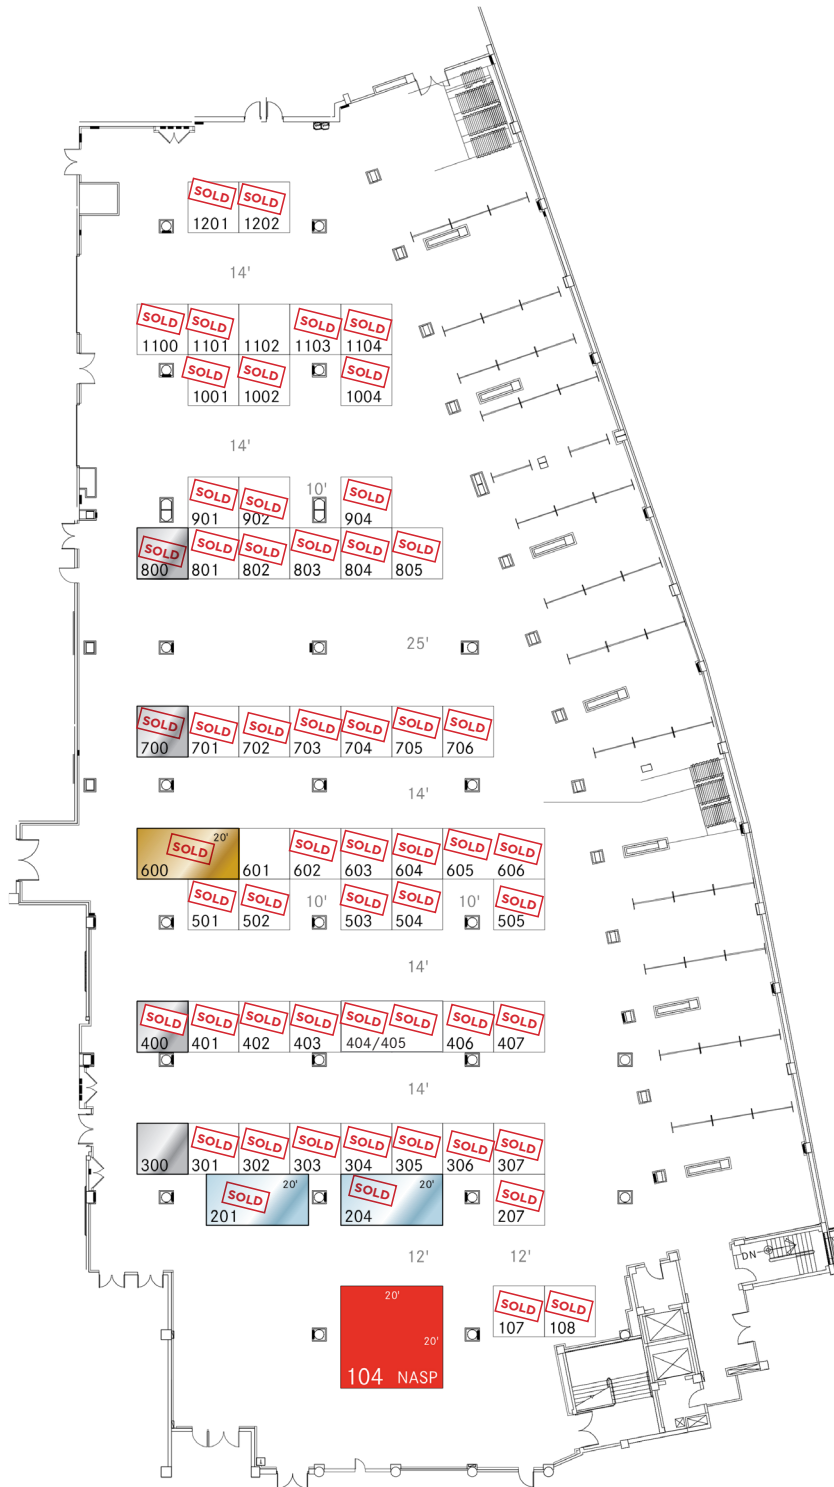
SOLD 1201 SOLD 1202

14'

SOLD 1100 SOLD 1101 1102 SOLD 1103 SOLD 1104

SOLD 1001 SOLD 1002 SOLD 1004

14'

SOLD 901 SOLD 902 10' SOLD 904

SOLD 800 SOLD 801 SOLD 802 SOLD 803 SOLD 804 SOLD 805

25'

SOLD 700 SOLD 701 SOLD 702 SOLD 703 SOLD 704 SOLD 705 SOLD 706

14'

20' SOLD 600 601 SOLD 602 SOLD 603 SOLD 604 SOLD 605 SOLD 606

SOLD 501 SOLD 502 10' SOLD 503 SOLD 504 10' SOLD 505

14'

SOLD 400 SOLD 401 SOLD 402 SOLD 403 SOLD SOLD 404/405 SOLD 406 SOLD 407

14'

300 SOLD 301 SOLD 302 SOLD 303 SOLD 304 SOLD 305 SOLD 306 SOLD 307

20' SOLD 201 20' SOLD 204 SOLD 207

12' 12'

20' 20' 104 NASP

SOLD 107 SOLD 108

DN